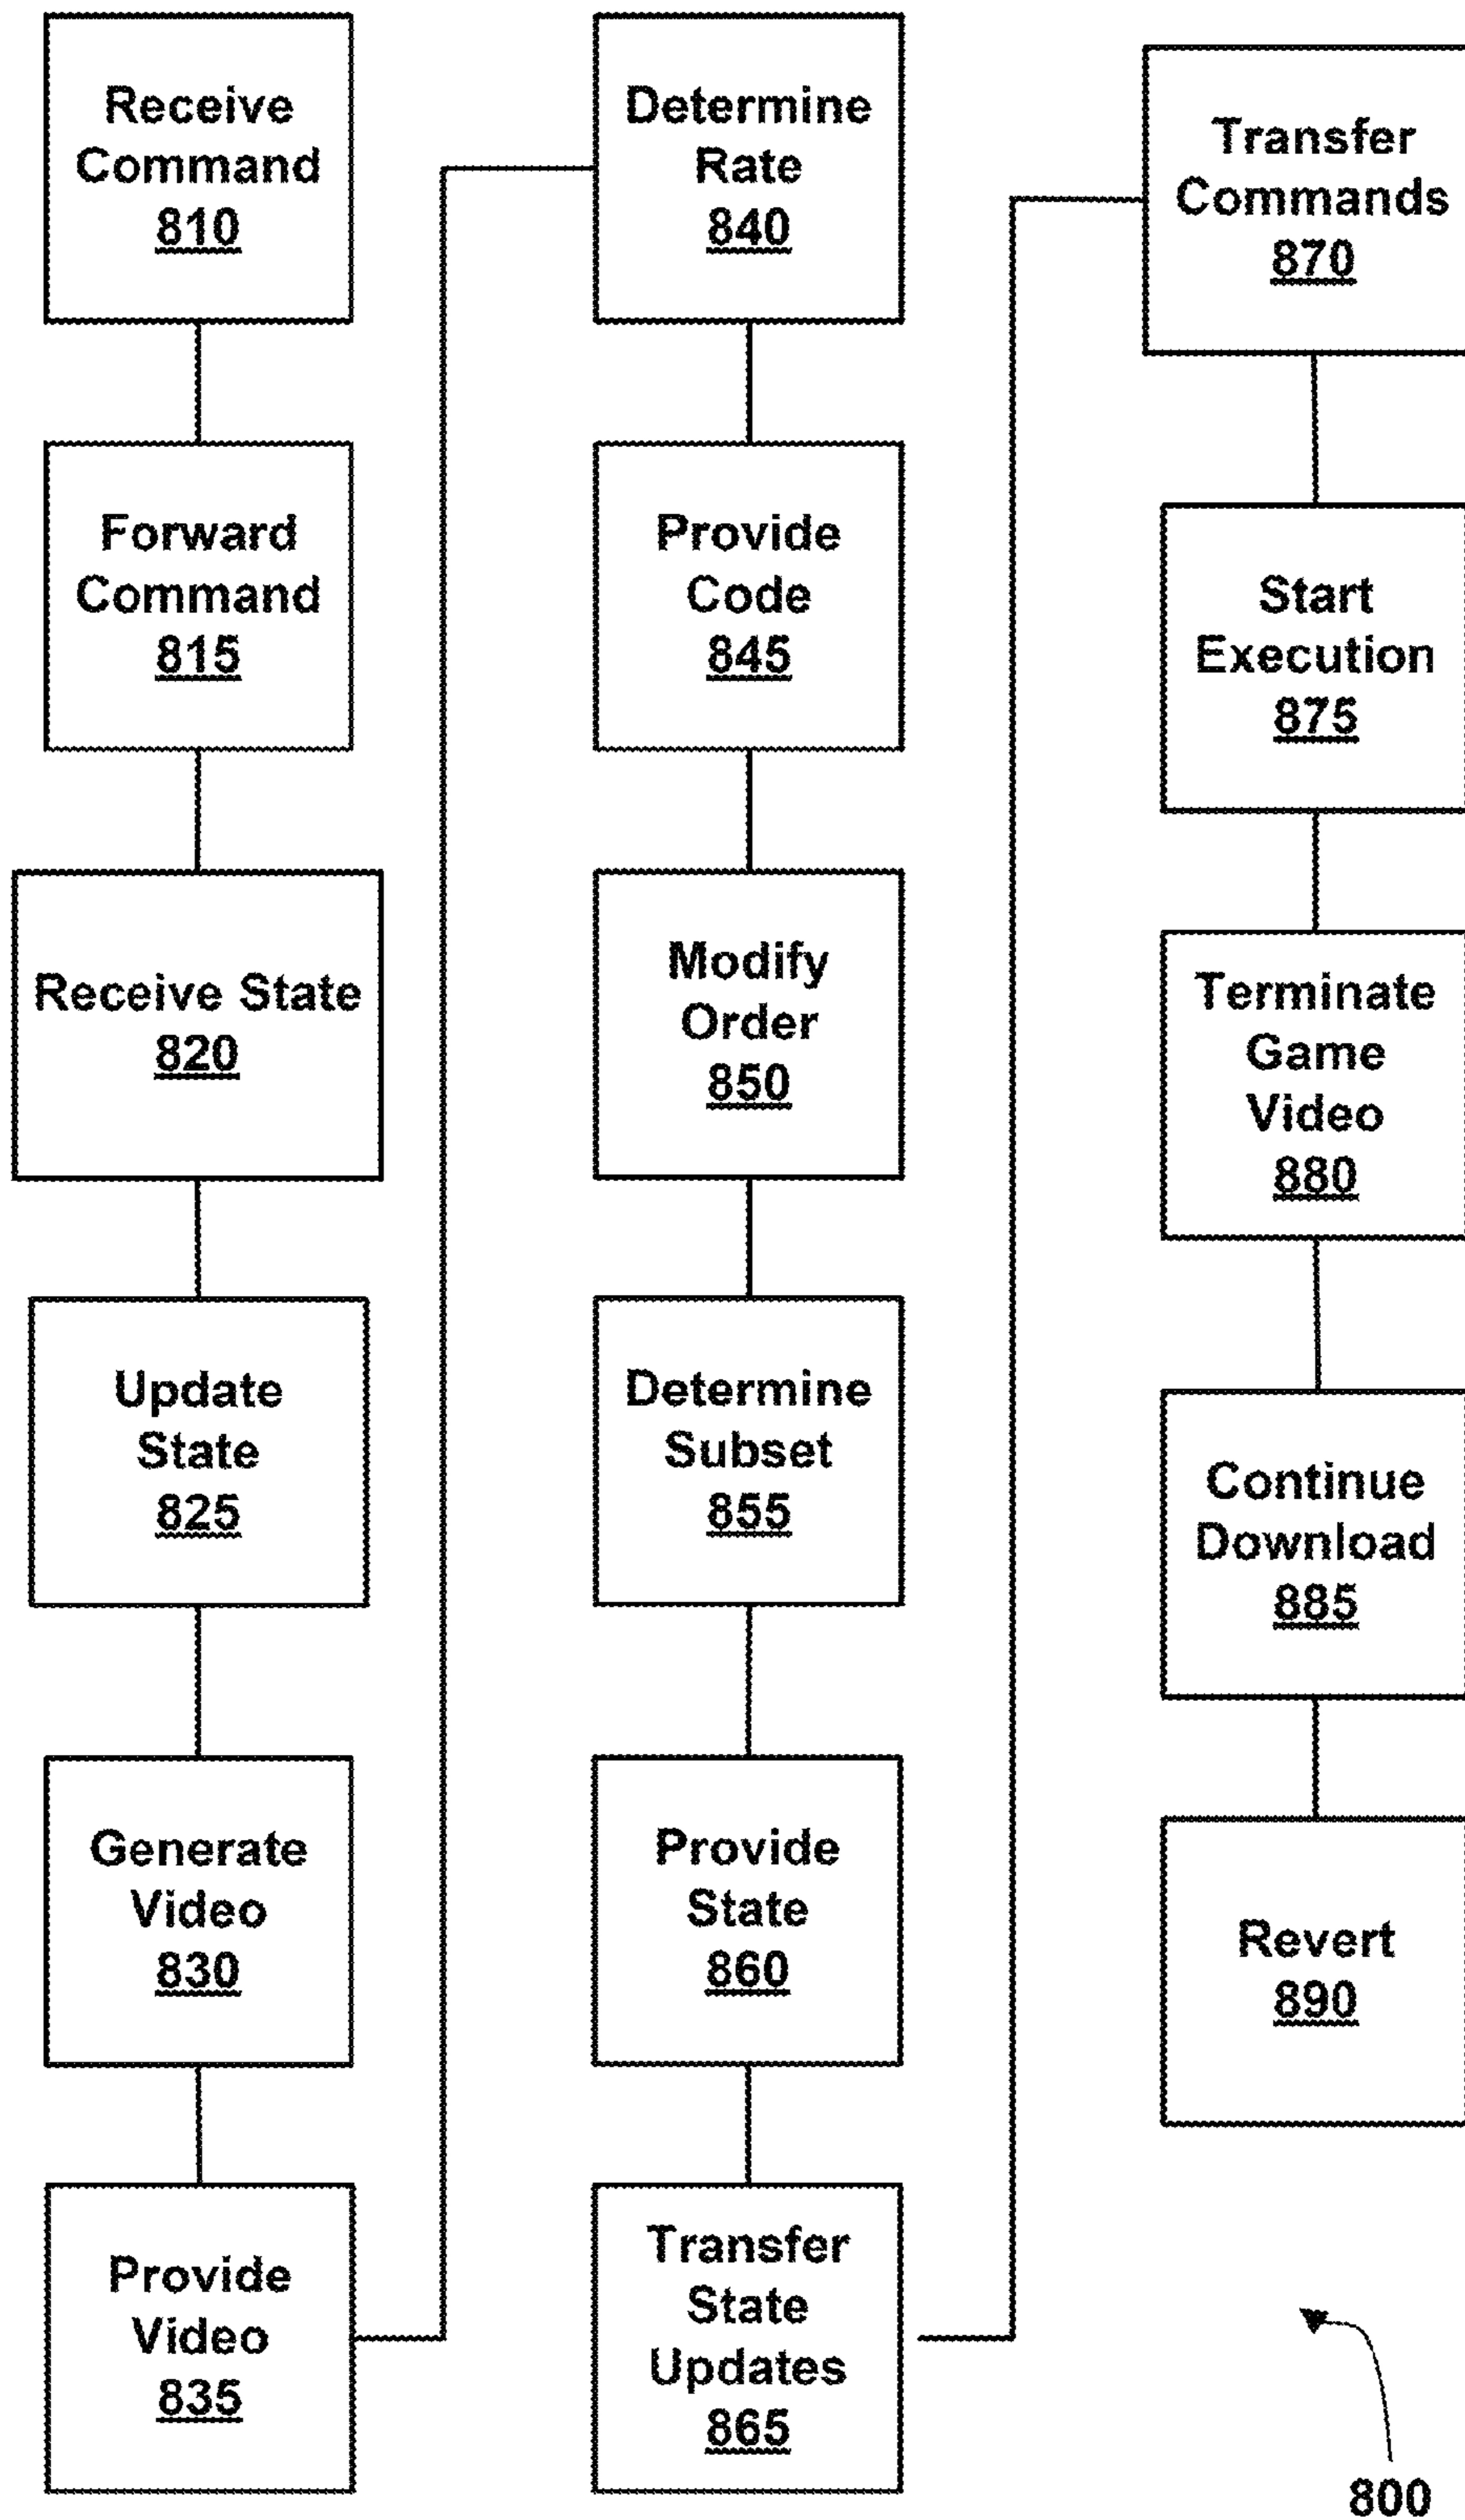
Receive Command 810

Forward Command 815

Receive State 820

Update State 825

Generate Video 830

Provide Video 835

Determine Rate 840

Provide Code 845

Modify Order 850

Determine Subset 855

Provide State 860

Transfer State Updates 865

Transfer Commands 870

Start Execution 875

Terminate Game Video 880

Continue Download 885

Revert 890

800